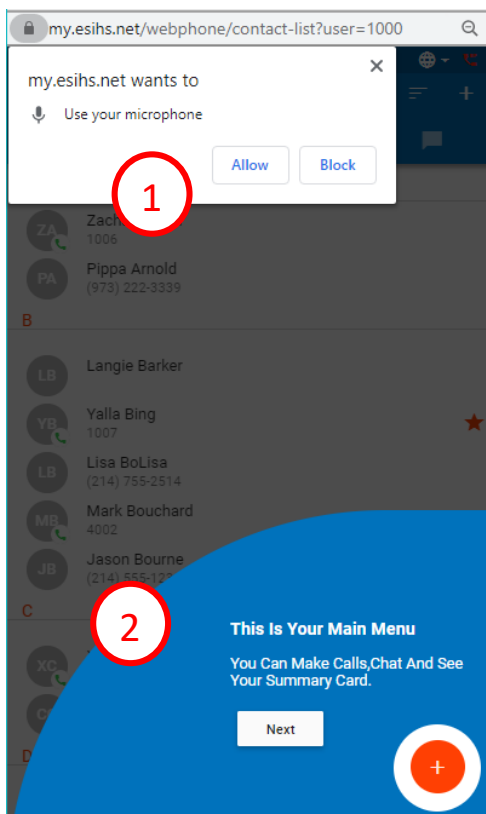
my.esihs.net/webphone/contact-list?user=1000

my.esihs.net wants to
Use your microphone
Allow
Block

1

ZA Zach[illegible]
1006

PA Pippa Arnold
(973) 222-3339

B

LB Langie Barker

YB Yalla Bing
1007

LB Lisa BoLisa
(214) 755-2514

MB Mark Bouchard
4002

JB Jason Bourne
(214) 555-12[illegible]

C

XC

D

2

This Is Your Main Menu

You Can Make Calls,Chat And See Your Summary Card.

Next

+